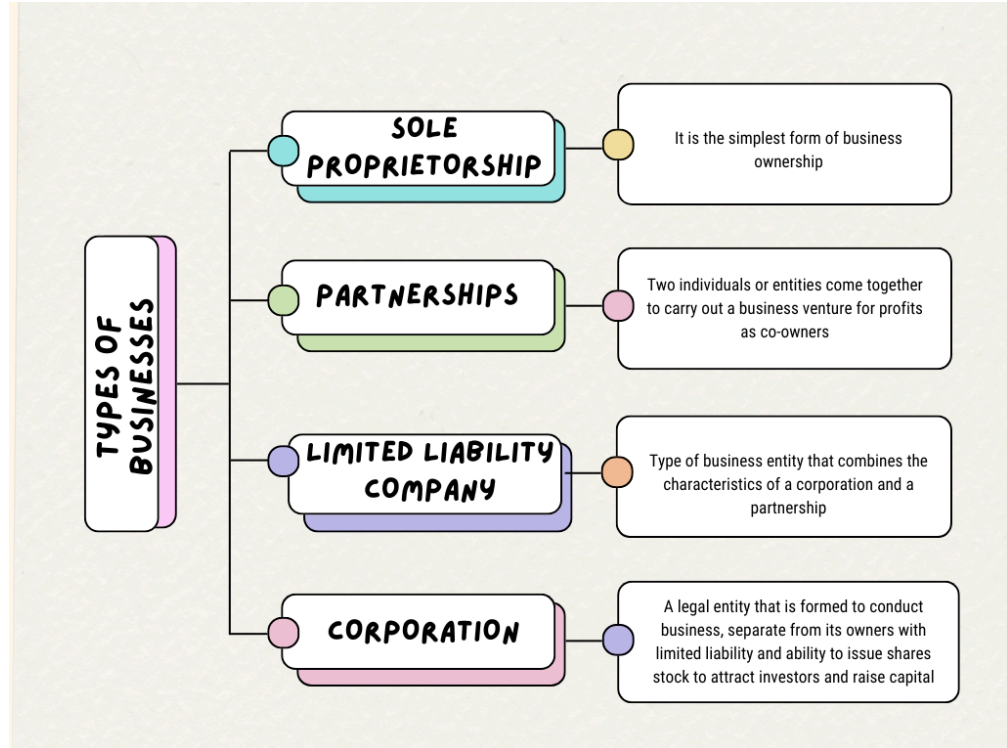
TYPES OF BUSINESSES

SOLE PROPRIETORSHIP

It is the simplest form of business ownership

PARTNERSHIPS

Two individuals or entities come together to carry out a business venture for profits as co-owners

LIMITED LIABILITY COMPANY

Type of business entity that combines the characteristics of a corporation and a partnership

CORPORATION

A legal entity that is formed to conduct business, separate from its owners with limited liability and ability to issue shares stock to attract investors and raise capital